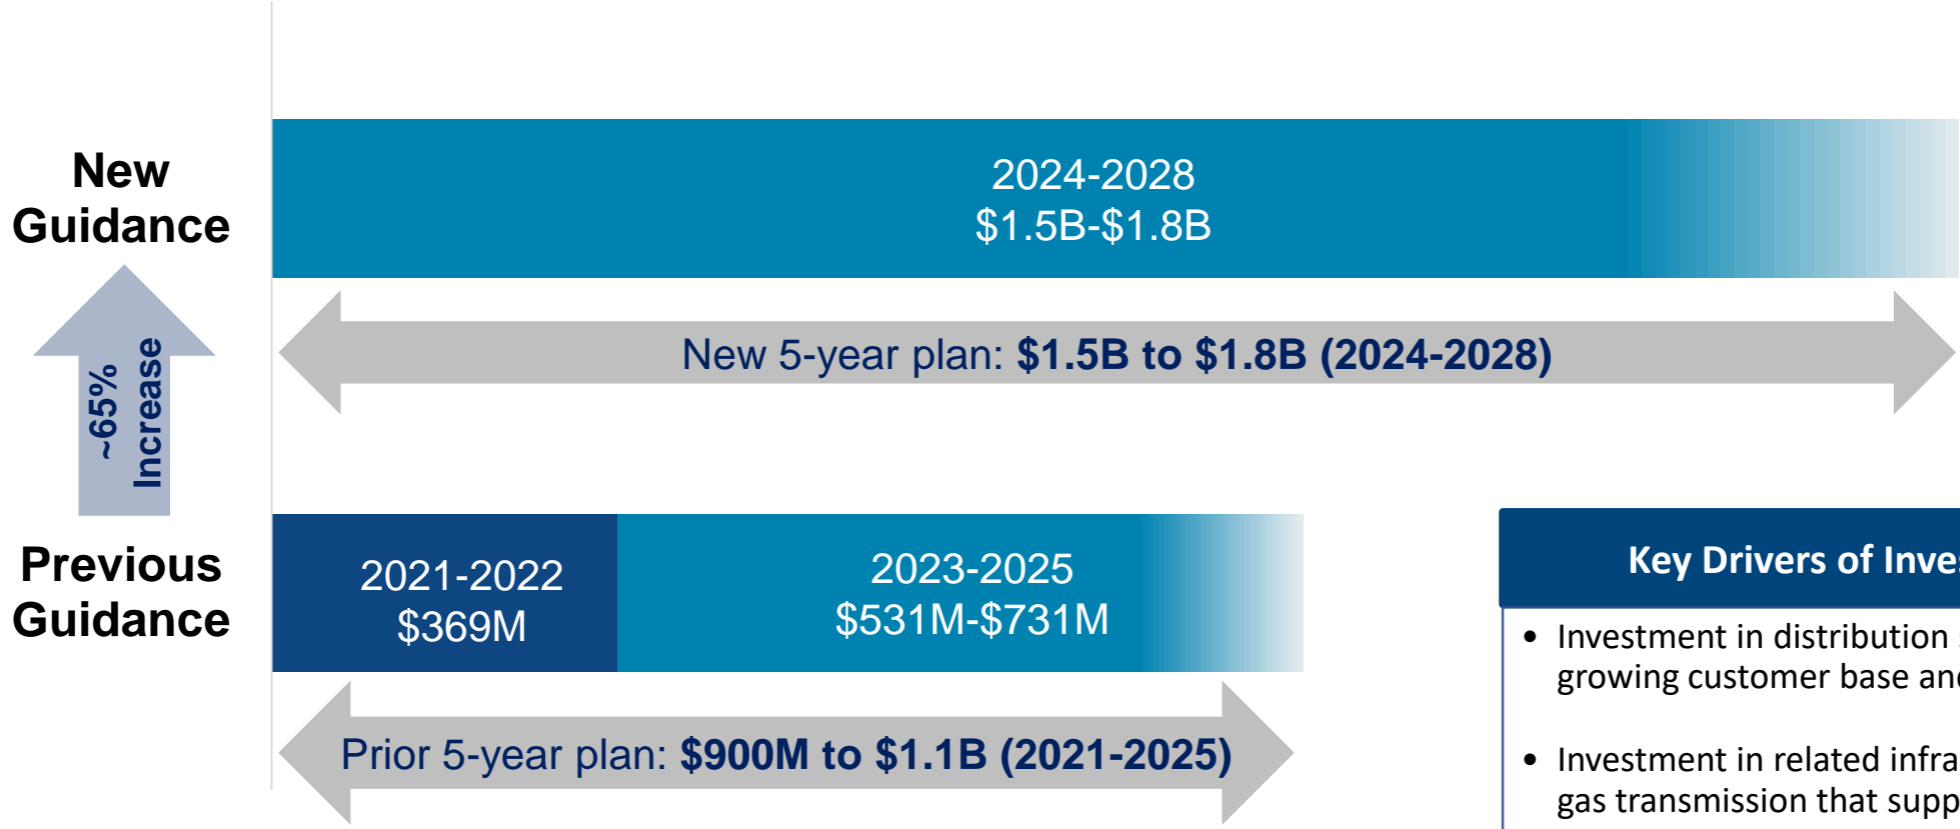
New Guidance

~65% Increase

Previous Guidance

2024-2028
\$1.5B-\$1.8B

New 5-year plan: **\$1.5B to \$1.8B (2024-2028)**

2021-2022
\$369M

2023-2025
\$531M-\$731M

Prior 5-year plan: **\$900M to \$1.1B (2021-2025)**

Key Drivers of Inve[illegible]

• Investment in distribution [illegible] growing customer base an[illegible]

• Investment in related infra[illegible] gas transmission that supp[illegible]